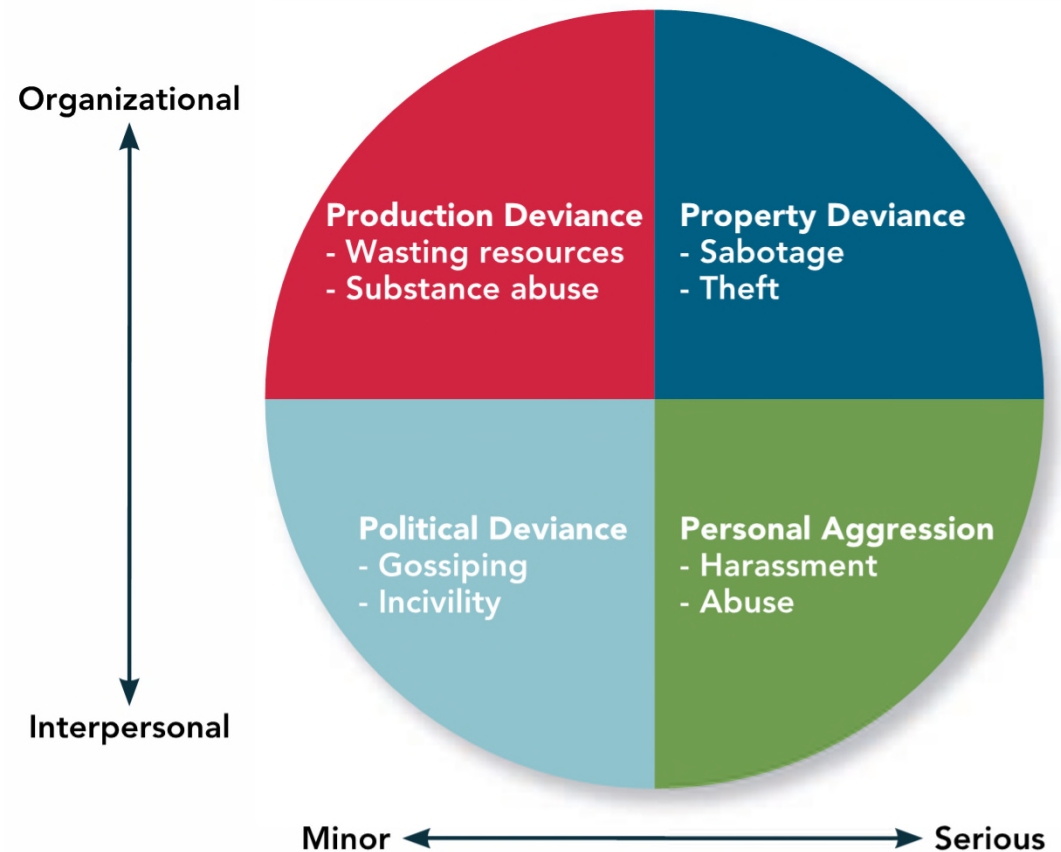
Organizational

Production Deviance
- Wasting resources
- Substance abuse

Property Deviance
- Sabotage
- Theft

Political Deviance
- Gossiping
- Incivility

Personal Aggression
- Harassment
- Abuse

Interpersonal

Minor

Serious